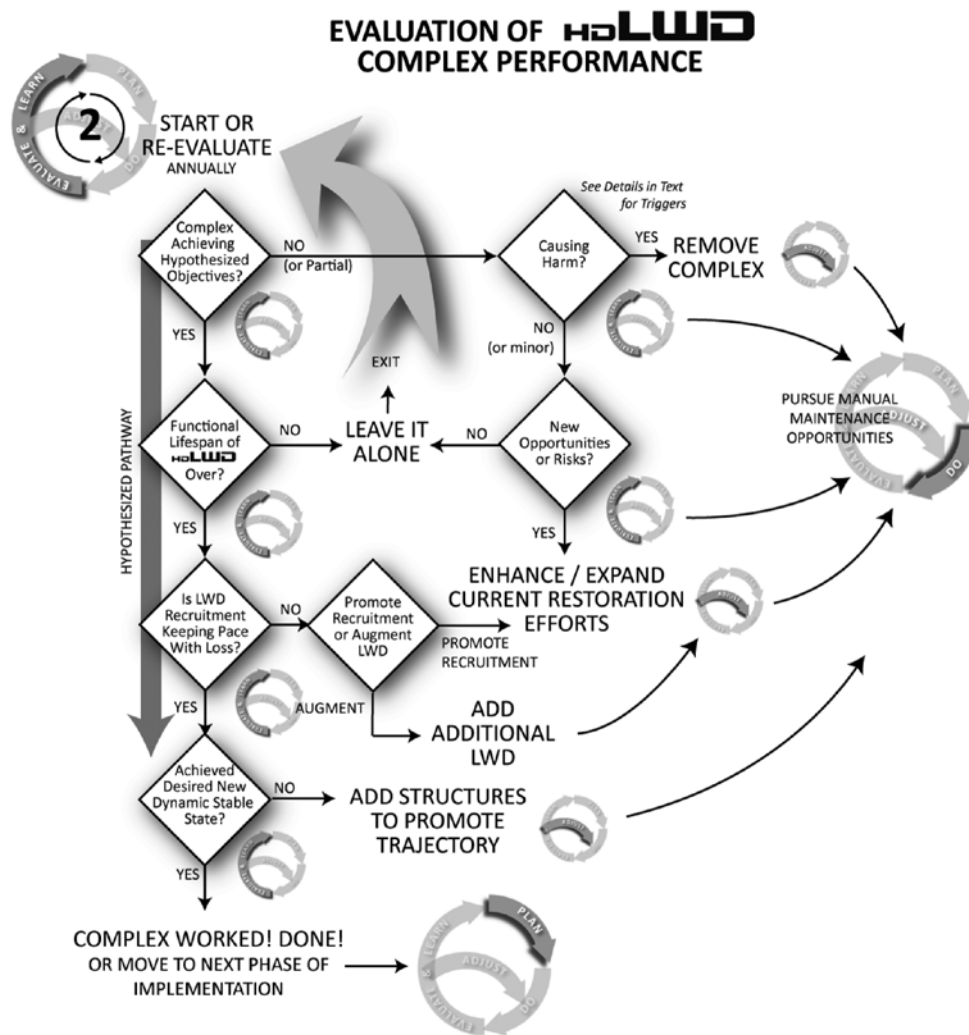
EVALUATION OF HDLWD
COMPLEX PERFORMANCE

2

EVALUATE & LEARN
PLAN
ADJUST
DO

START OR
RE-EVALUATE
ANNUALLY

See Details in Text for Triggers

Complex Achieving Hypothesized Objectives?

NO (or Partial)

Causing Harm?

YES

REMOVE COMPLEX

YES

NO (or minor)

EXIT

Functional Lifespan of HDLWD Over?

NO

LEAVE IT ALONE

NO

New Opportunities or Risks?

PURSUE MANUAL MAINTENANCE OPPORTUNITIES

HYPOTHESIZED PATHWAY

YES

YES

Is LWD Recruitment Keeping Pace With Loss?

NO

Promote Recruitment or Augment LWD

ENHANCE / EXPAND CURRENT RESTORATION EFFORTS

PROMOTE RECRUITMENT

YES

AUGMENT

ADD ADDITIONAL LWD

Achieved Desired New Dynamic Stable State?

NO

ADD STRUCTURES TO PROMOTE TRAJECTORY

YES

COMPLEX WORKED! DONE!
OR MOVE TO NEXT PHASE OF IMPLEMENTATION

EVALUATE & LEARN
PLAN
ADJUST
DO